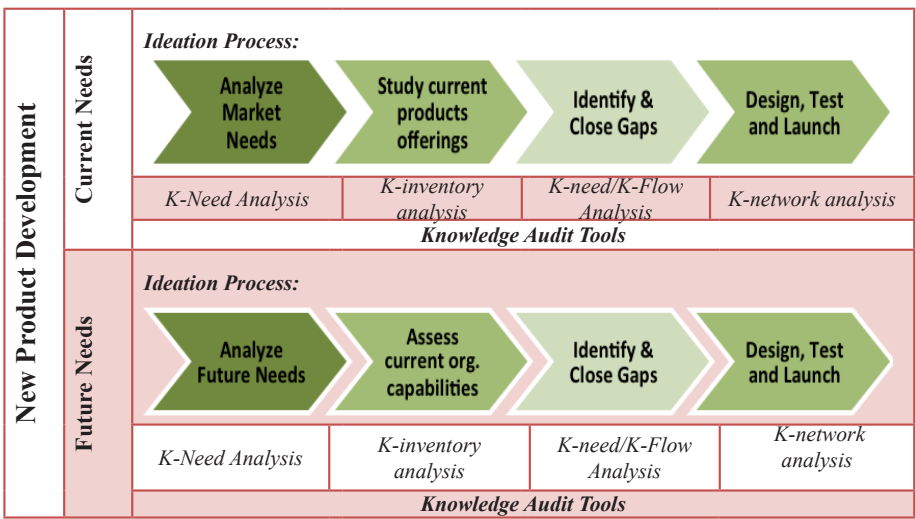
New Product Development

Current Needs

Ideation Process:

Analyze Market Needs

Study current products offerings

Identify & Close Gaps

Design, Test and Launch

| K-Need Analysis | K-inventory analysis | K-need/K-Flow Analysis | K-network analysis |
|---|---|---|---|

Knowledge Audit Tools

Future Needs

Ideation Process:

Analyze Future Needs

Assess current org. capabilities

Identify & Close Gaps

Design, Test and Launch

| K-Need Analysis | K-inventory analysis | K-need/K-Flow Analysis | K-network analysis |
|---|---|---|---|

Knowledge Audit Tools